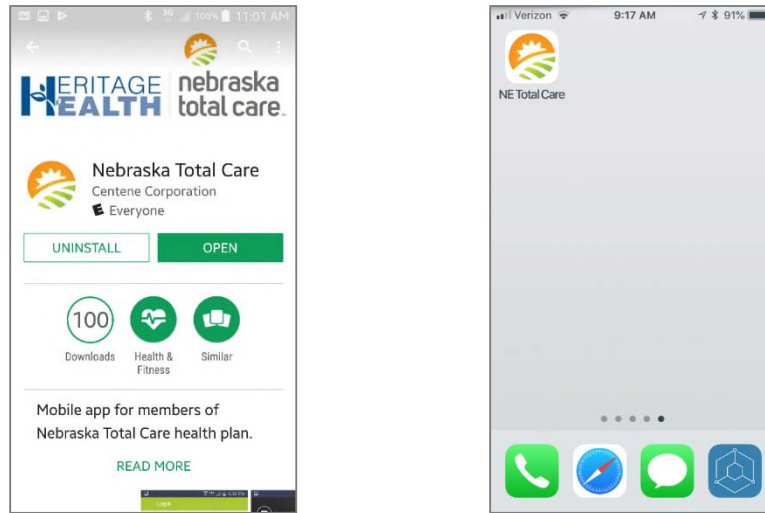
100% 11:01 AM

HERITAGE HEALTH | nebraska total care.

Nebraska Total Care
Centene Corporation
E Everyone

UNINSTALL
OPEN

100
Downloads

Health & Fitness

Similar

Mobile app for members of Nebraska Total Care health plan.

READ MORE

Verizon 9:17 AM 91%

NE Total Care